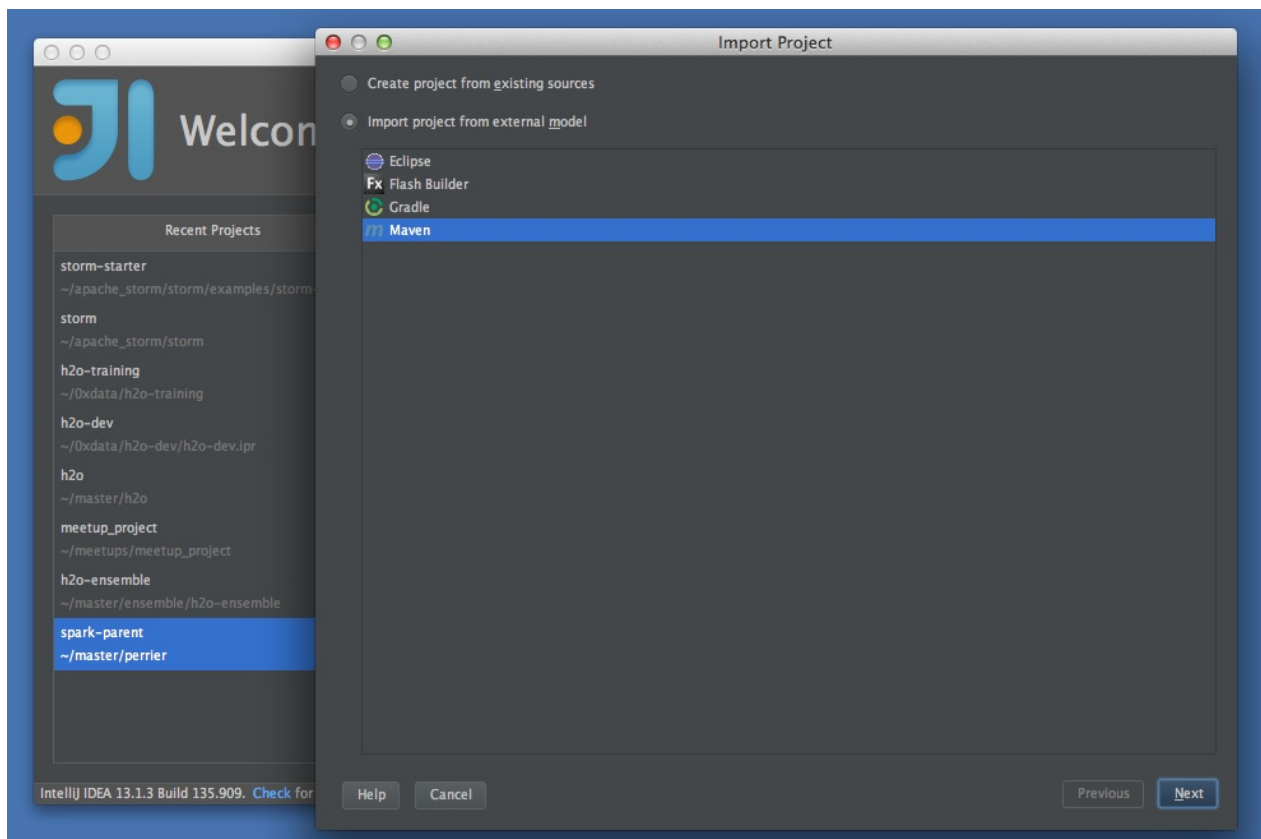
Welcon

Recent Projects

storm-starter
~/apache_storm/storm/examples/storm-
storm
~/apache_storm/storm
h2o-training
~/0xdata/h2o-training
h2o-dev
~/0xdata/h2o-dev/h2o-dev.ipr
h2o
~/master/h2o
meetup_project
~/meetups/meetup_project
h2o-ensemble
~/master/ensemble/h2o-ensemble
spark-parent
~/master/perrier

IntelliJ IDEA 13.1.3 Build 135.909. Check for

Import Project

Create project from existing sources

Import project from external model

Eclipse
Fx Flash Builder
Gradle
Maven

Help Cancel Previous Next